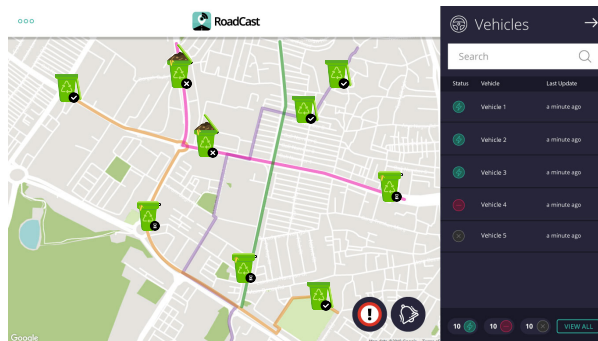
RoadCast

Vehicles

Search

| Status | Vehicle | Last Update |
|---|---|---|
| | Vehicle 1 | a minute ago |
| | Vehicle 2 | a minute ago |
| | Vehicle 3 | a minute ago |
| | Vehicle 4 | a minute ago |
| | Vehicle 5 | a minute ago |

10 10 10 VIEW ALL

Google